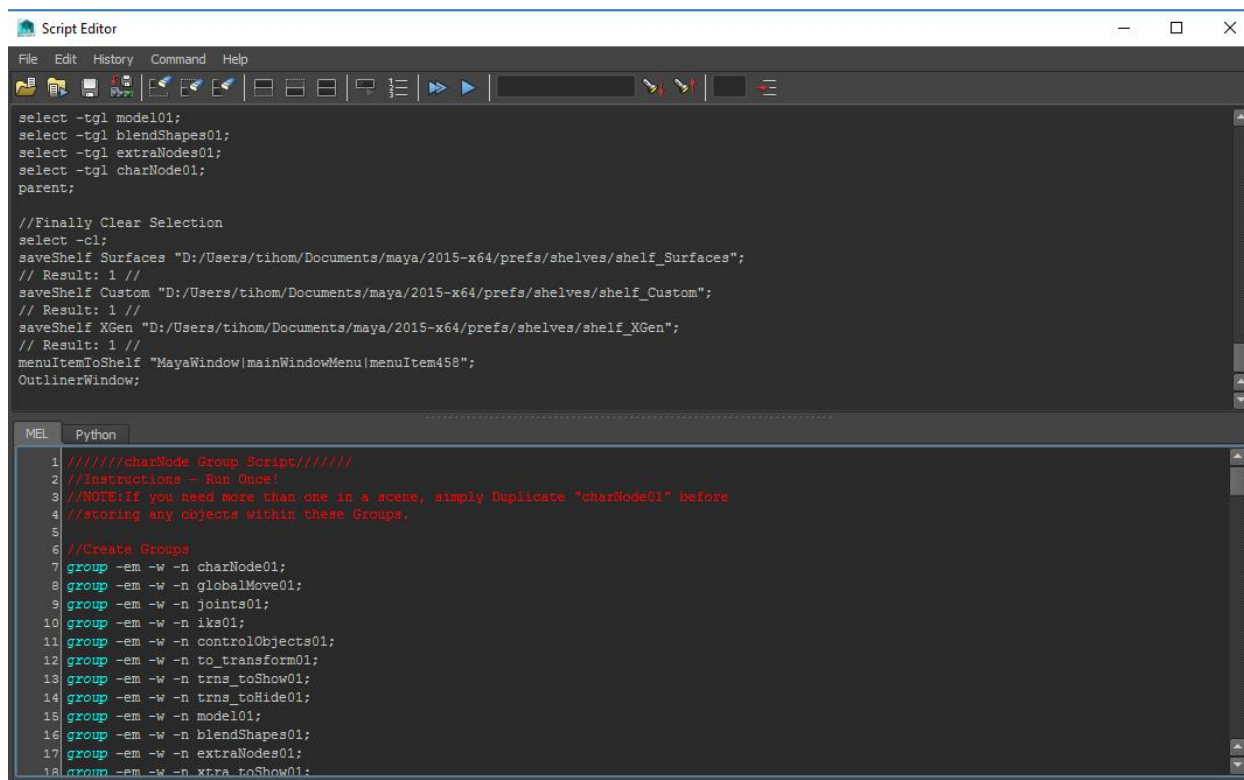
Script Editor

File Edit History Command Help

select -tgl model01;
select -tgl blendShapes01;
select -tgl extraNodes01;
select -tgl charNode01;
parent;

//Finally Clear Selection
select -cl;
saveShelf Surfaces "D:/Users/tihom/Documents/maya/2015-x64/prefs/shelves/shelf_Surfaces";
// Result: 1 //
saveShelf Custom "D:/Users/tihom/Documents/maya/2015-x64/prefs/shelves/shelf_Custom";
// Result: 1 //
saveShelf XGen "D:/Users/tihom/Documents/maya/2015-x64/prefs/shelves/shelf_XGen";
// Result: 1 //
menuItemToShelf "MayaWindow|mainWindowMenu|menuItem458";
OutlinerWindow;

MEL Python

1 ///////charNode Group Script///////
2 //Instructions - Run Once!
3 //NOTE:If you need more than one in a scene, simply Duplicate "charNode01" before
4 //storing any objects within these Groups.
5
6 //Create Groups
7 group -em -w -n charNode01;
8 group -em -w -n globalMove01;
9 group -em -w -n joints01;
10 group -em -w -n iks01;
11 group -em -w -n controlObjects01;
12 group -em -w -n to_transform01;
13 group -em -w -n trns_toShow01;
14 group -em -w -n trns_toHide01;
15 group -em -w -n model01;
16 group -em -w -n blendShapes01;
17 group -em -w -n extraNodes01;
18 group -em -w -n xtra_toShow01;